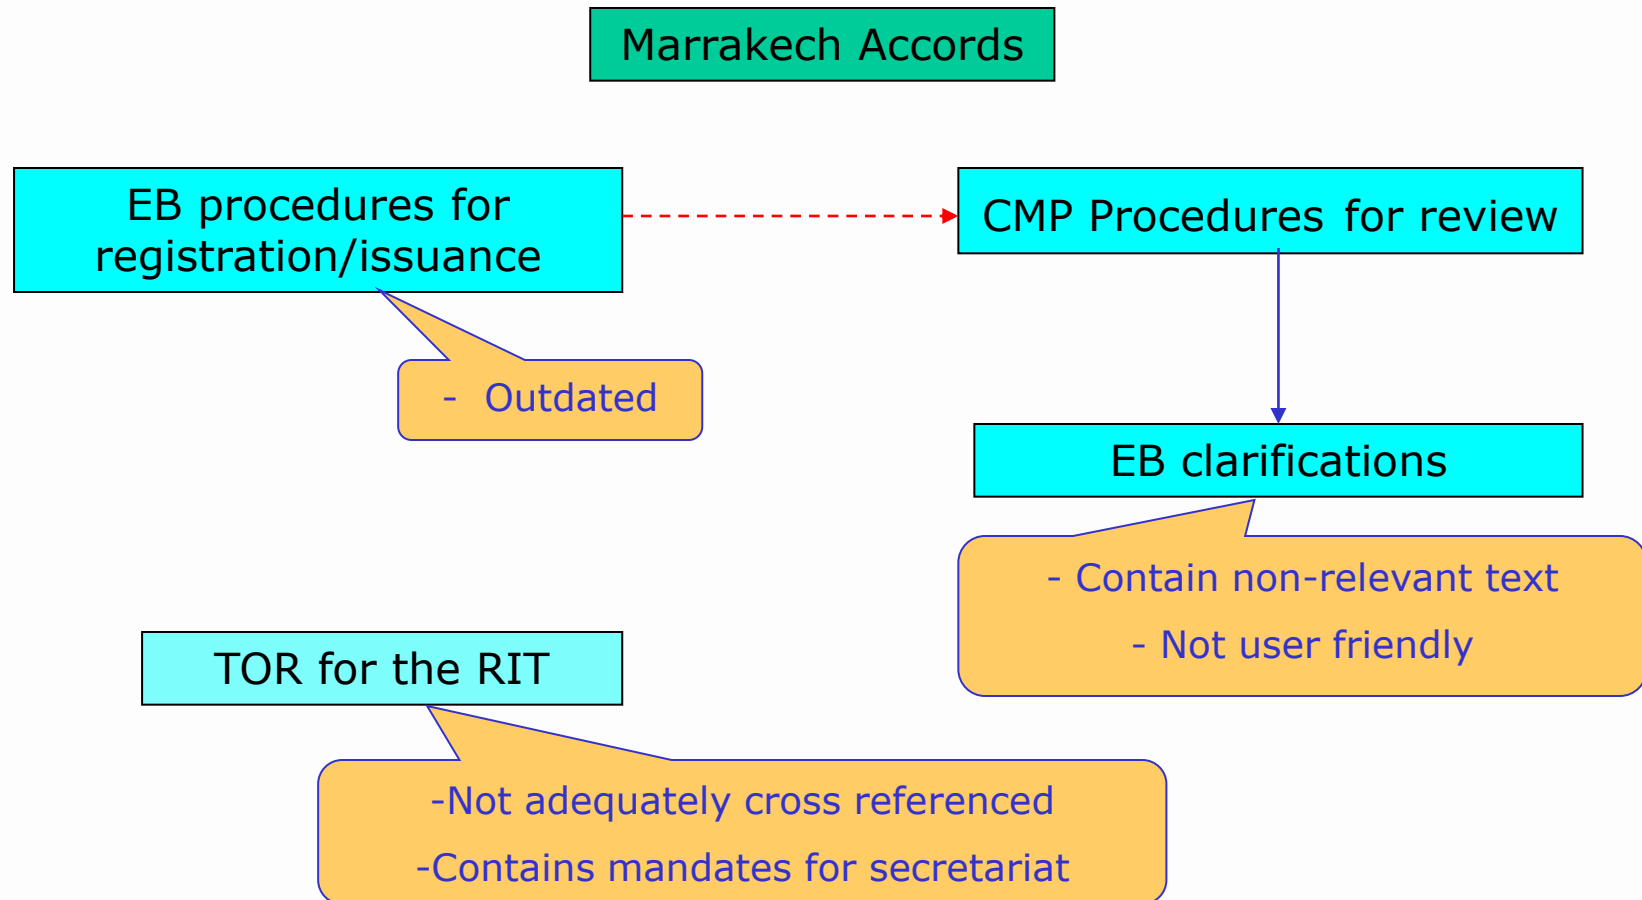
Marrakech Accords

EB procedures for registration/issuance

CMP Procedures for review

- Outdated

EB clarifications

- Contain non-relevant text

- Not user friendly

TOR for the RIT

-Not adequately cross referenced

-Contains mandates for secretariat